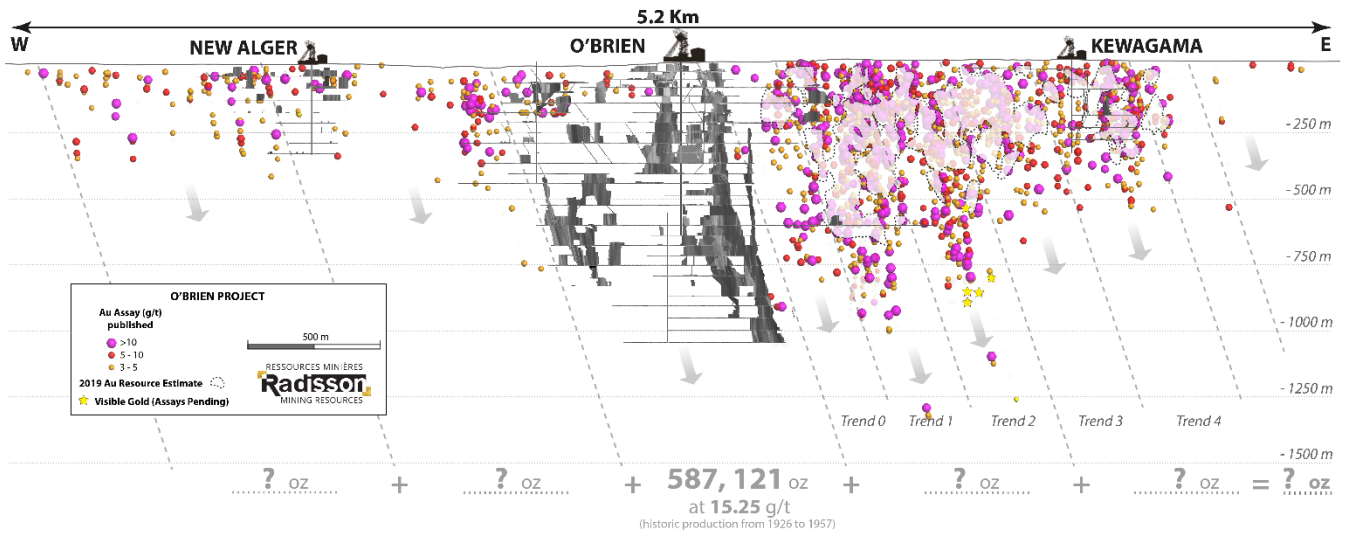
5.2 Km

W

E

NEW ALGER

O'BRIEN

KEWAGAMA

- 250 m

- 500 m

- 750 m

- 1000 m

- 1250 m

- 1500 m

O'BRIEN PROJECT

Au Assay (g/t) published

>10

5 - 10

3 - 5

2019 Au Resource Estimate

Visible Gold (Assays Pending)

500 m

RESSOURCES MINIÈRES
Radisson
MINING RESOURCES

Trend 0

Trend 1

Trend 2

Trend 3

Trend 4

? oz + ? oz + 587, 121 oz at 15.25 g/t (historic production from 1926 to 1957) + ? oz + ? oz = ? oz